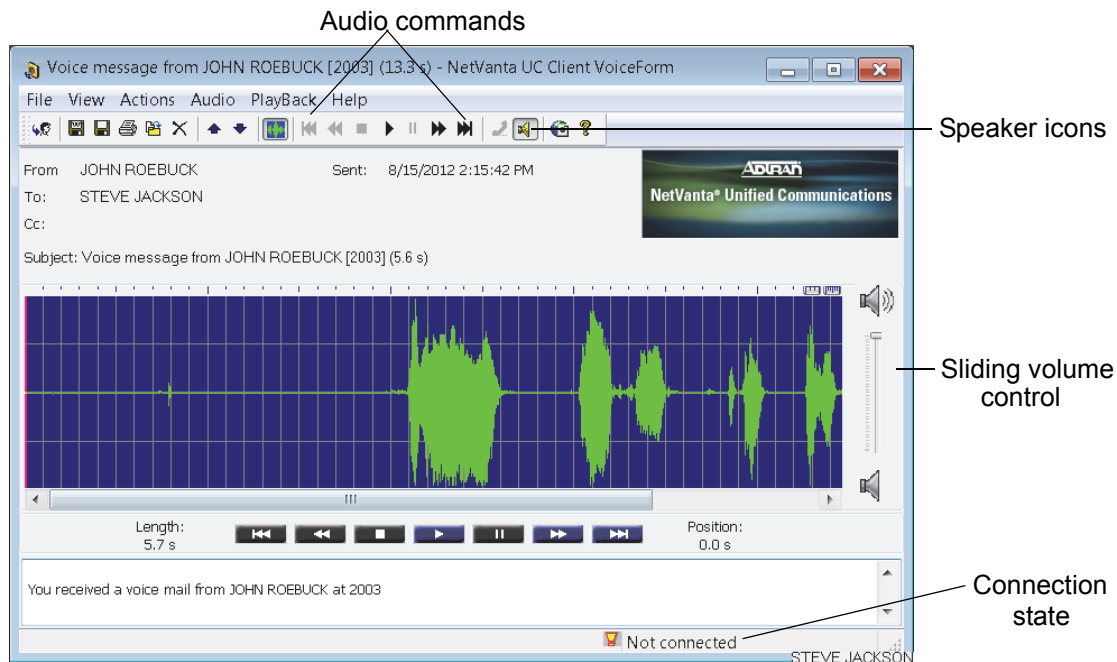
Audio commands

Voice message from JOHN ROEBUCK [2003] (13.3 s) - NetVanta UC Client VoiceForm

File View Actions Audio PlayBack Help

Speaker icons

From JOHN ROEBUCK Sent: 8/15/2012 2:15:42 PM
To: STEVE JACKSON
Cc:

ADTRAN
NetVanta® Unified Communications

Subject: Voice message from JOHN ROEBUCK [2003] (5.6 s)

Sliding volume control

Length:
5.7 s

Position:
0.0 s

You received a voice mail from JOHN ROEBUCK at 2003

Connection state

Not connected

STEVE JACKSON